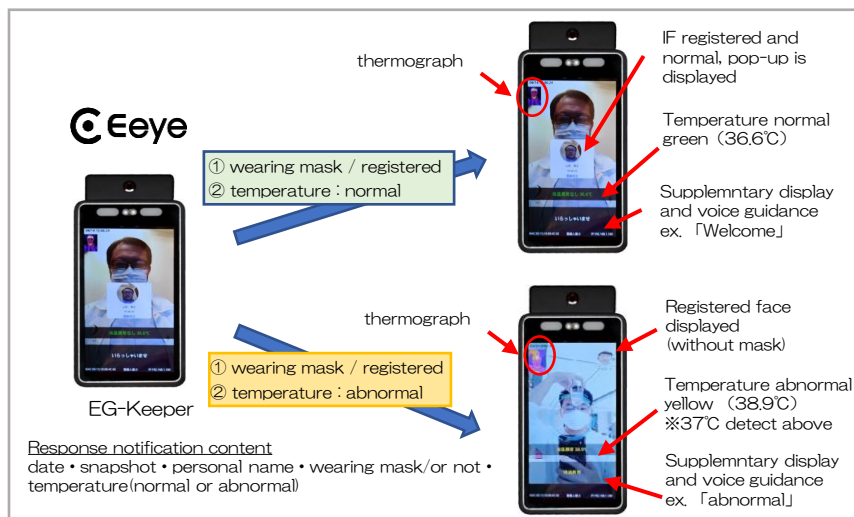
Eeye

EG-Keeper

① wearing mask / registered
② temperature : normal

thermograph

IF registered and normal, pop-up is displayed

Temperature normal green（36.6℃）

Supplemntary display and voice guidance ex.「Welcome」

いらっしゃいませ

① wearing mask / registered
② temperature : abnormal

thermograph

Registered face displayed (without mask)

Temperature abnormal yellow （38.9℃）
※37℃ detect above

Supplemntary display and voice guidance ex.「abnormal」

Response notification content
date • snapshot • personal name • wearing mask/or not • temperature(normal or abnormal)